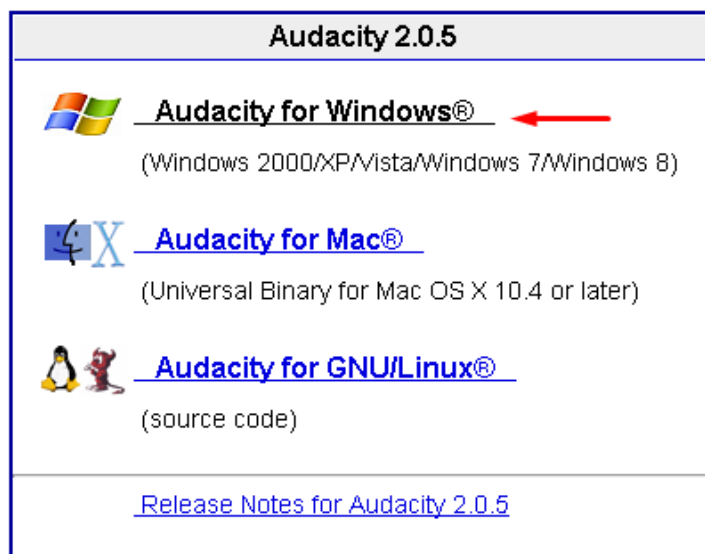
Audacity 2.0.5

Audacity for Windows®

(Windows 2000/XP/Vista/Windows 7/Windows 8)

Audacity for Mac®

(Universal Binary for Mac OS X 10.4 or later)

Audacity for GNU/Linux®

(source code)

Release Notes for Audacity 2.0.5